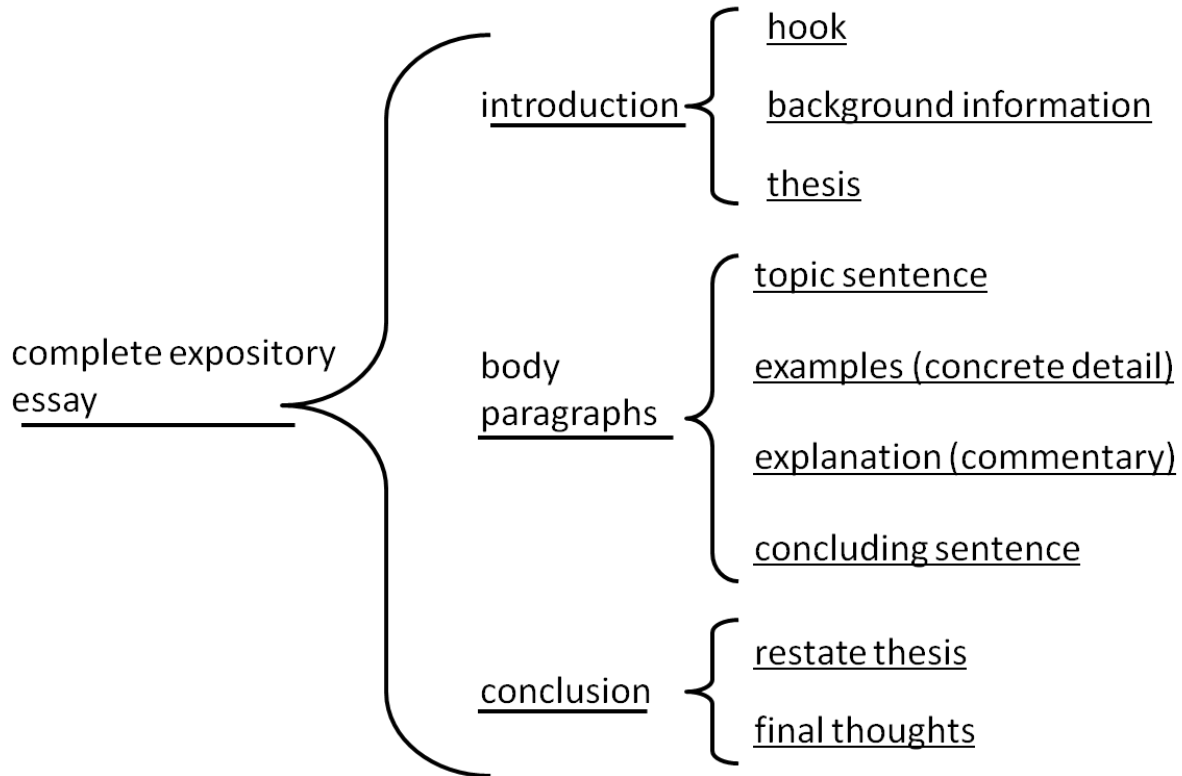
complete expository essay

introduction

hook

background information

thesis

body paragraphs

topic sentence

examples (concrete detail)

explanation (commentary)

concluding sentence

conclusion

restate thesis

final thoughts